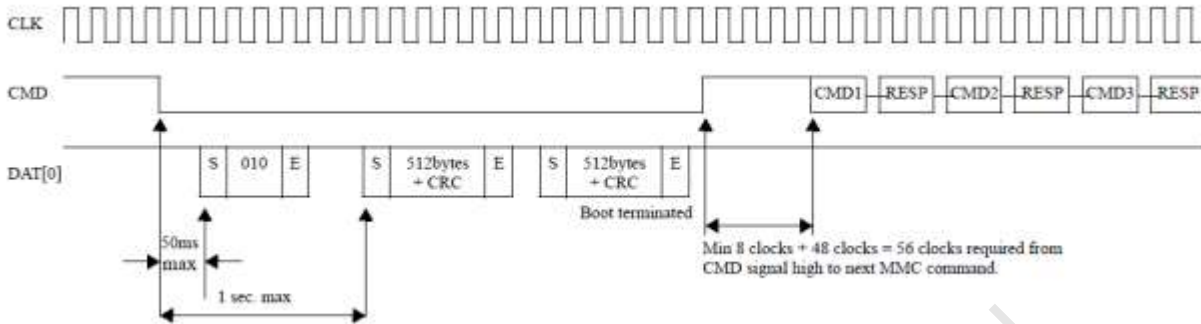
CLK

CMD

CMD1 RESP CMD2 RESP CMD3 RESP

DAT[0]

S 010 E

S 512bytes + CRC E

S 512bytes + CRC E

Boot terminated

50ms max

1 sec. max

Min 8 clocks + 48 clocks = 56 clocks required from CMD signal high to next MMC command.